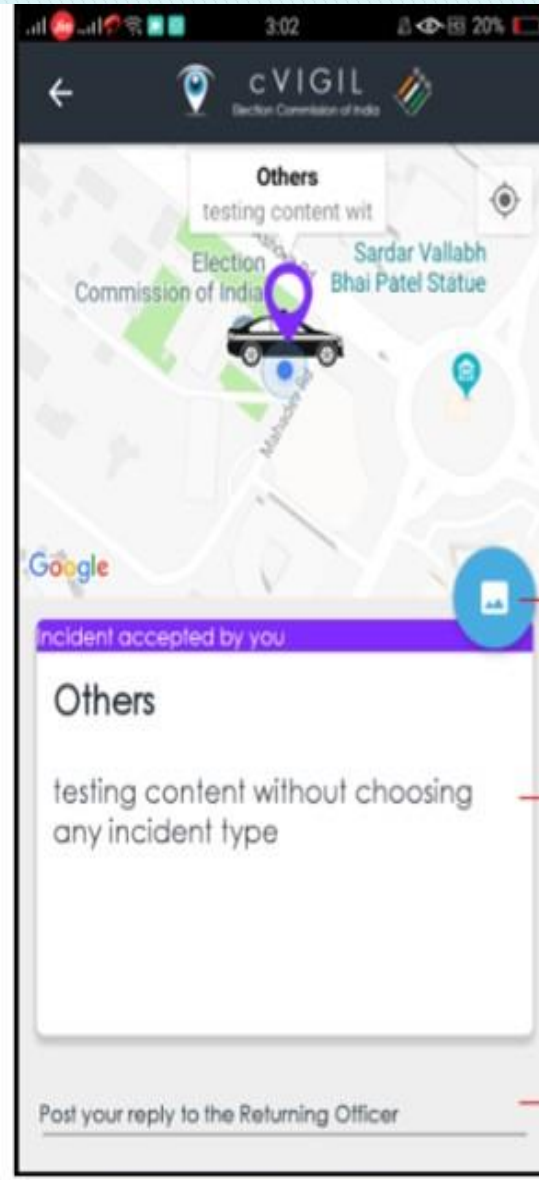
3:02 20%

cVIGIL
Election Commission of India

Others
testing content wit

Election Commission of India

Sardar Vallabh Bhai Patel Statue

Mahadev Rd

Google

Incident accepted by you

Others

testing content without choosing any incident type

Post your reply to the Returning Officer